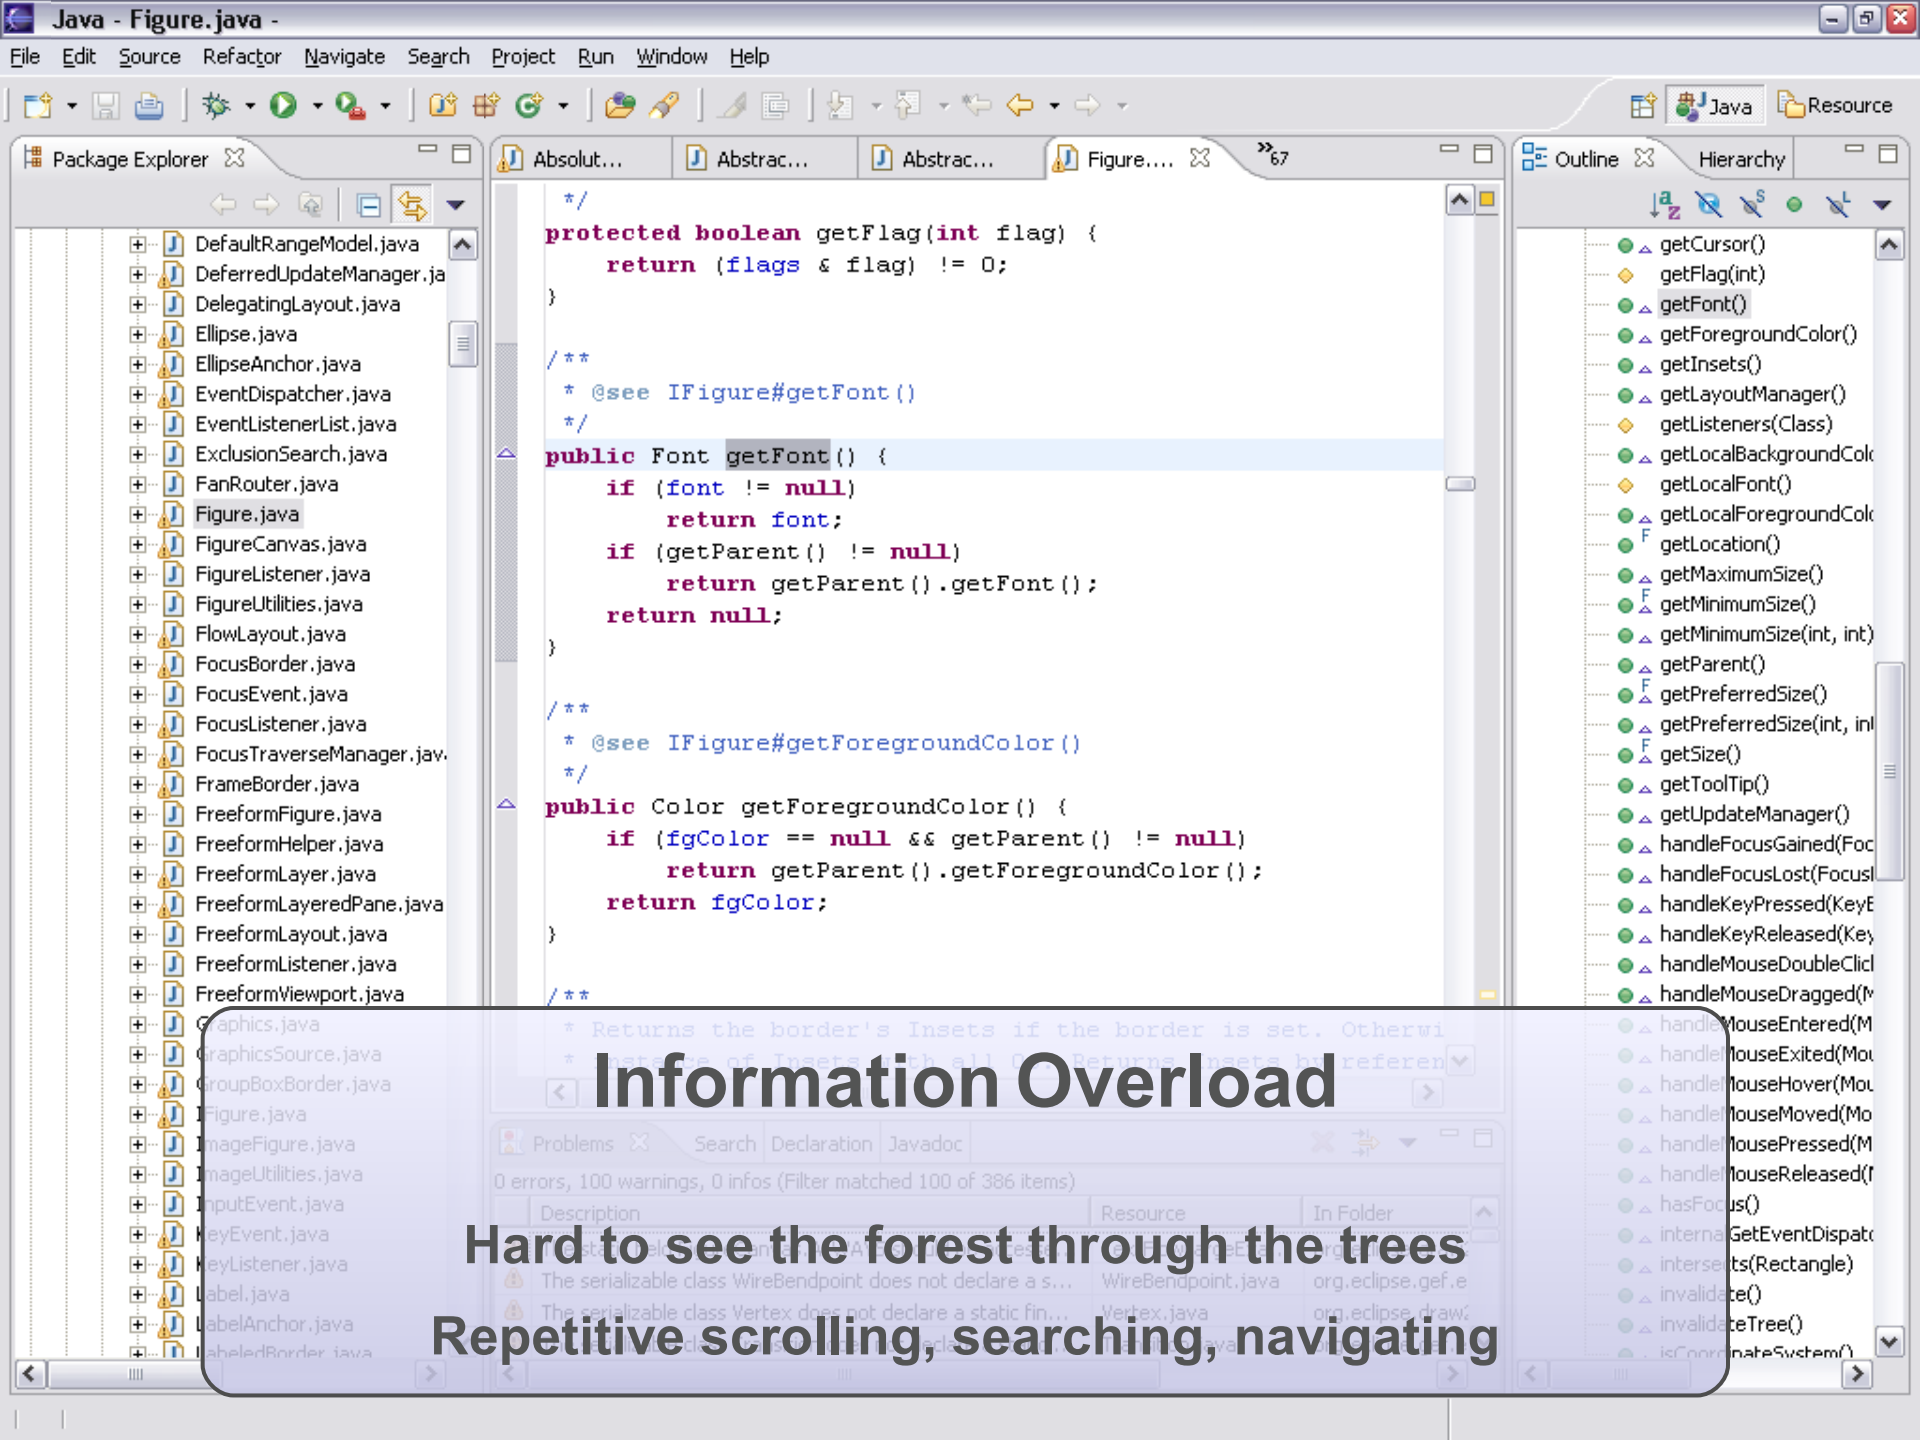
Java - Figure.java -

File Edit Source Refactor Navigate Search Project Run Window Help

Java Resource

Package Explorer

DefaultRangeModel.java
DeferredUpdateManager.ja
DelegatingLayout.java
Ellipse.java
EllipseAnchor.java
EventDispatcher.java
EventListenerList.java
ExclusionSearch.java
FanRouter.java
Figure.java
FigureCanvas.java
FigureListener.java
FigureUtilities.java
FlowLayout.java
FocusBorder.java
FocusEvent.java
FocusListener.java
FocusTraverseManager.jav
FrameBorder.java
FreeformFigure.java
FreeformHelper.java
FreeformLayer.java
FreeformLayeredPane.java
FreeformLayout.java
FreeformListener.java
FreeformViewport.java
Graphics.java
GraphicsSource.java
GroupBoxBorder.java
IFigure.java
ImageFigure.java
ImageUtilities.java
InputEvent.java
KeyEvent.java
KeyListener.java
Label.java
LabelAnchor.java
LabeledBorder.java

Absolut... Abstrac... Abstrac... Figure.... »67

*/
protected boolean getFlag(int flag) {
    return (flags & flag) != 0;
}

/**
 * @see IFigure#getFont()
 */
public Font getFont() {
    if (font != null)
        return font;
    if (getParent() != null)
        return getParent().getFont();
    return null;
}

/**
 * @see IFigure#getForegroundColor()
 */
public Color getForegroundColor() {
    if (fgColor == null && getParent() != null)
        return getParent().getForegroundColor();
    return fgColor;
}

/**
 * Returns the border's Insets if the border is set. Otherwi
 * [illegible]

Problems Search Declaration Javadoc

0 errors, 100 warnings, 0 infos (Filter matched 100 of 386 items)

| Description | Resource | In Folder |
|---|---|---|
| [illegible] | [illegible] | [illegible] |
| The serializable class WireBendpoint does not declare a s... | WireBendpoint.java | org.eclipse.gef.e |
| The serializable class Vertex does not declare a static fin... | Vertex.java | org.eclipse.draw2 |

Outline Hierarchy

getCursor()
getFlag(int)
getFont()
getForegroundColor()
getInsets()
getLayoutManager()
getListeners(Class)
getLocalBackgroundCol
getLocalFont()
getLocalForegroundCol
getLocation()
getMaximumSize()
getMinimumSize()
getMinimumSize(int, int)
getParent()
getPreferredSize()
getPreferredSize(int, in
getSize()
getToolTip()
getUpdateManager()
handleFocusGained(Foc
handleFocusLost(Focus
handleKeyPressed(KeyE
handleKeyReleased(Key
handleMouseDoubleClic
handleMouseDragged(M
handleMouseEntered(M
handleMouseExited(Mou
handleMouseHover(Mou
handleMouseMoved(Mo
handleMousePressed(M
handleMouseReleased(
hasFocus()
internalGetEventDispatc
intersects(Rectangle)
invalidate()
invalidateTree()
isCoordinateSystem()

Information Overload

Hard to see the forest through the trees

Repetitive scrolling, searching, navigating